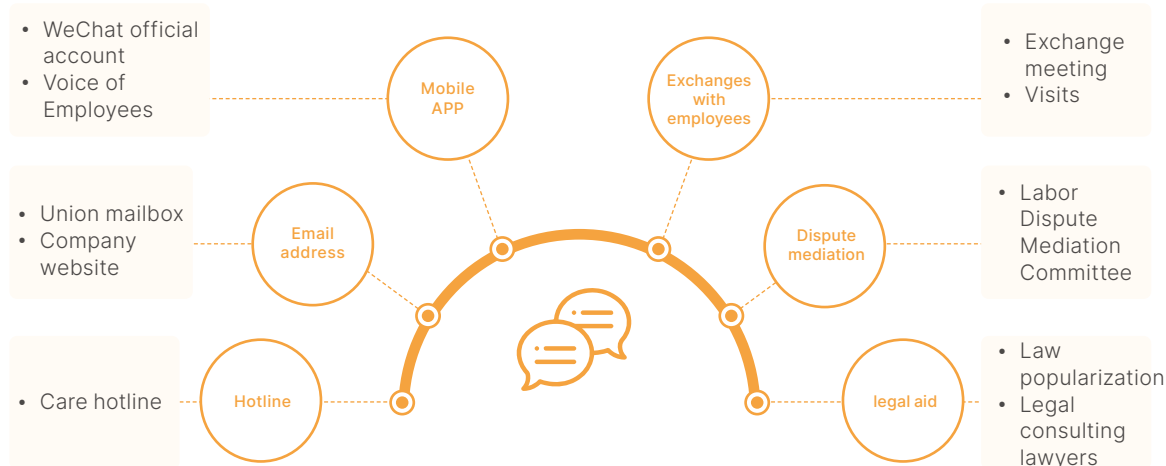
• WeChat official account
• Voice of Employees

Mobile APP

Exchanges with employees

• Exchange meeting
• Visits

• Union mailbox
• Company website

Email address

Dispute mediation

• Labor Dispute Mediation Committee

• Care hotline

Hotline

legal aid

• Law popularization
• Legal consulting lawyers